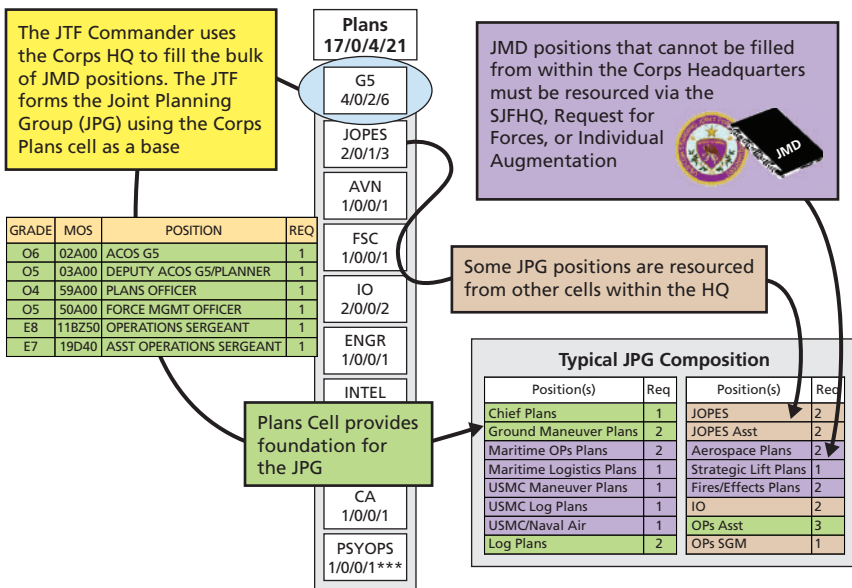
The JTF Commander uses the Corps HQ to fill the bulk of JMD positions. The JTF forms the Joint Planning Group (JPG) using the Corps Plans cell as a base

Plans
17/0/4/21

G5
4/0/2/6

JOPES
2/0/1/3

AVN
1/0/0/1

FSC
1/0/0/1

IO
2/0/0/2

ENGR
1/0/0/1

INTEL

CA
1/0/0/1

PSYOPS
1/0/0/1***

JMD positions that cannot be filled from within the Corps Headquarters must be resourced via the SJFHQ, Request for Forces, or Individual Augmentation

JMD

| GRADE | MOS | POSITION | REQ |
|---|---|---|---|
| O6 | 02A00 | ACOS G5 | 1 |
| O5 | 03A00 | DEPUTY ACOS G5/PLANNER | 1 |
| O4 | 59A00 | PLANS OFFICER | 1 |
| O5 | 50A00 | FORCE MGMT OFFICER | 1 |
| E8 | 11BZ50 | OPERATIONS SERGEANT | 1 |
| E7 | 19D40 | ASST OPERATIONS SERGEANT | 1 |

Some JPG positions are resourced from other cells within the HQ

Plans Cell provides foundation for the JPG

Typical JPG Composition

| Position(s) | Req |
|---|---|
| Chief Plans | 1 |
| Ground Maneuver Plans | 2 |
| Maritime OPs Plans | 2 |
| Maritime Logistics Plans | 1 |
| USMC Maneuver Plans | 1 |
| USMC Log Plans | 1 |
| USMC/Naval Air | 1 |
| Log Plans | 2 |

| Position(s) | Req |
|---|---|
| JOPES | 2 |
| JOPES Asst | 2 |
| Aerospace Plans | 2 |
| Strategic Lift Plans | 1 |
| Fires/Effects Plans | 2 |
| IO | 2 |
| OPs Asst | 3 |
| OPs SGM | 1 |